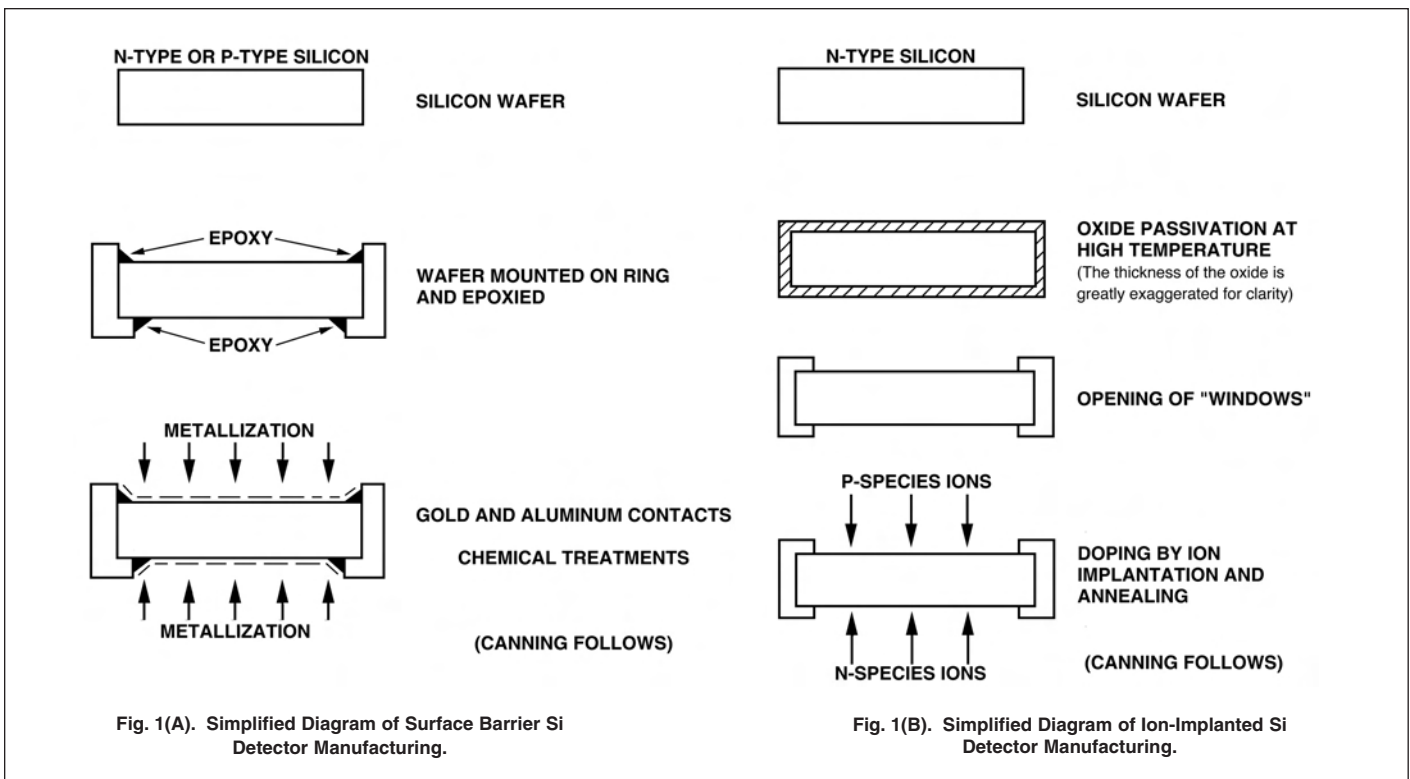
N-TYPE OR P-TYPE SILICON

SILICON WAFER

EPOXY

WAFER MOUNTED ON RING AND EPOXIED

EPOXY

METALLIZATION

GOLD AND ALUMINUM CONTACTS

CHEMICAL TREATMENTS

METALLIZATION

(CANNING FOLLOWS)

Fig. 1(A). Simplified Diagram of Surface Barrier Si Detector Manufacturing.

N-TYPE SILICON

SILICON WAFER

OXIDE PASSIVATION AT HIGH TEMPERATURE
(The thickness of the oxide is greatly exaggerated for clarity)

OPENING OF "WINDOWS"

P-SPECIES IONS

DOPING BY ION IMPLANTATION AND ANNEALING

N-SPECIES IONS

(CANNING FOLLOWS)

Fig. 1(B). Simplified Diagram of Ion-Implanted Si Detector Manufacturing.